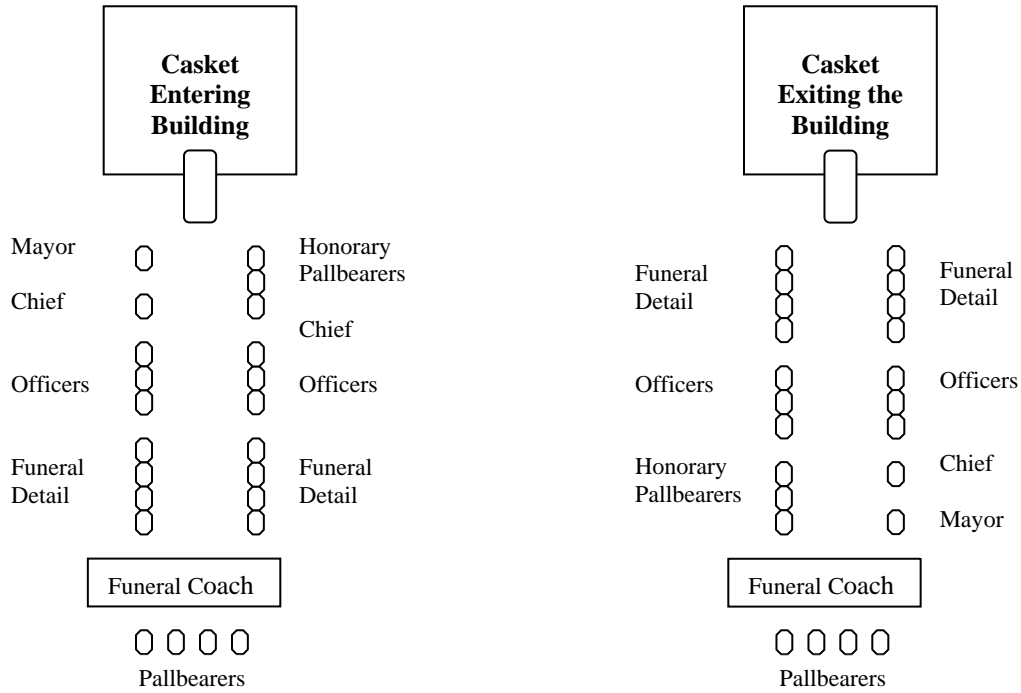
Casket Entering Building

Mayor
Chief
Officers
Funeral Detail

Honorary Pallbearers
Chief
Officers
Funeral Detail

Funeral Coach

Pallbearers

Casket Exiting the Building

Funeral Detail
Officers
Honorary Pallbearers

Funeral Detail
Officers
Chief
Mayor

Funeral Coach

Pallbearers